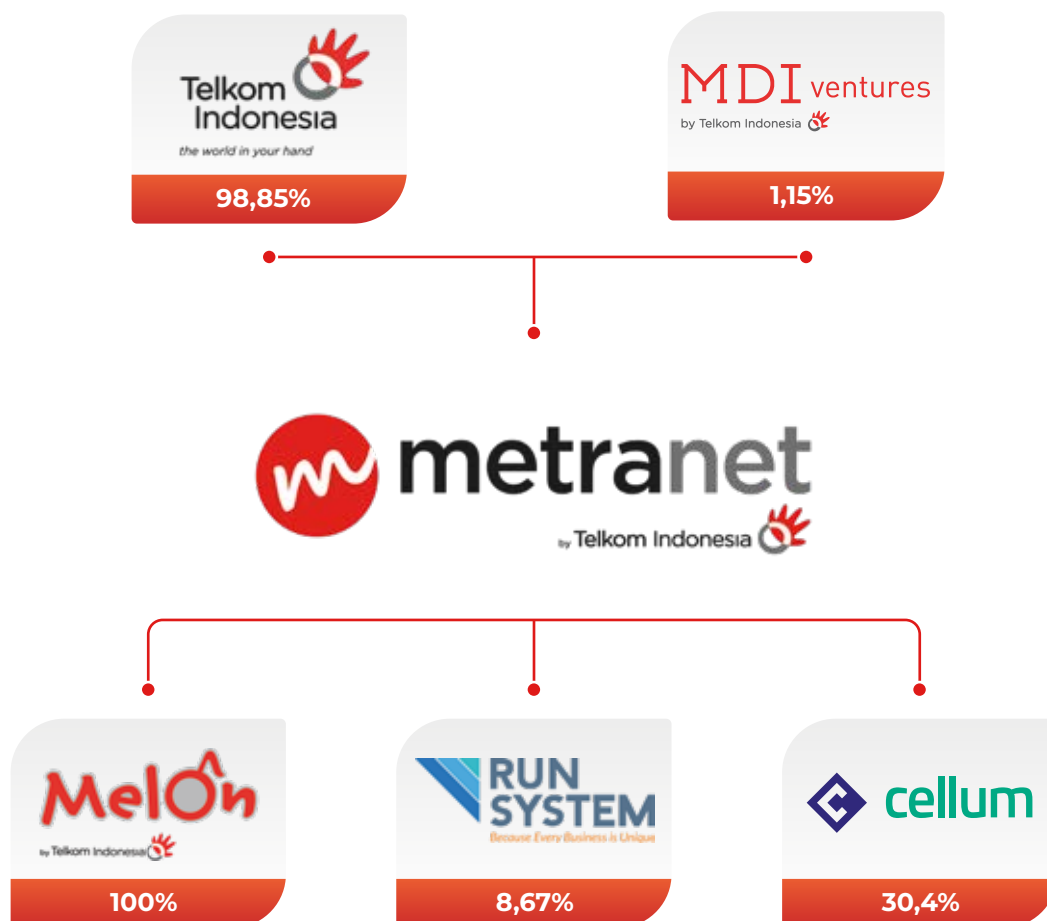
Telkom Indonesia
the world in your hand
98,85%

MDI ventures
by Telkom Indonesia
1,15%

metranet
by Telkom Indonesia

Melon
by Telkom Indonesia
100%

RUN SYSTEM
Because Every Business is Unique
8,67%

cellum
30,4%